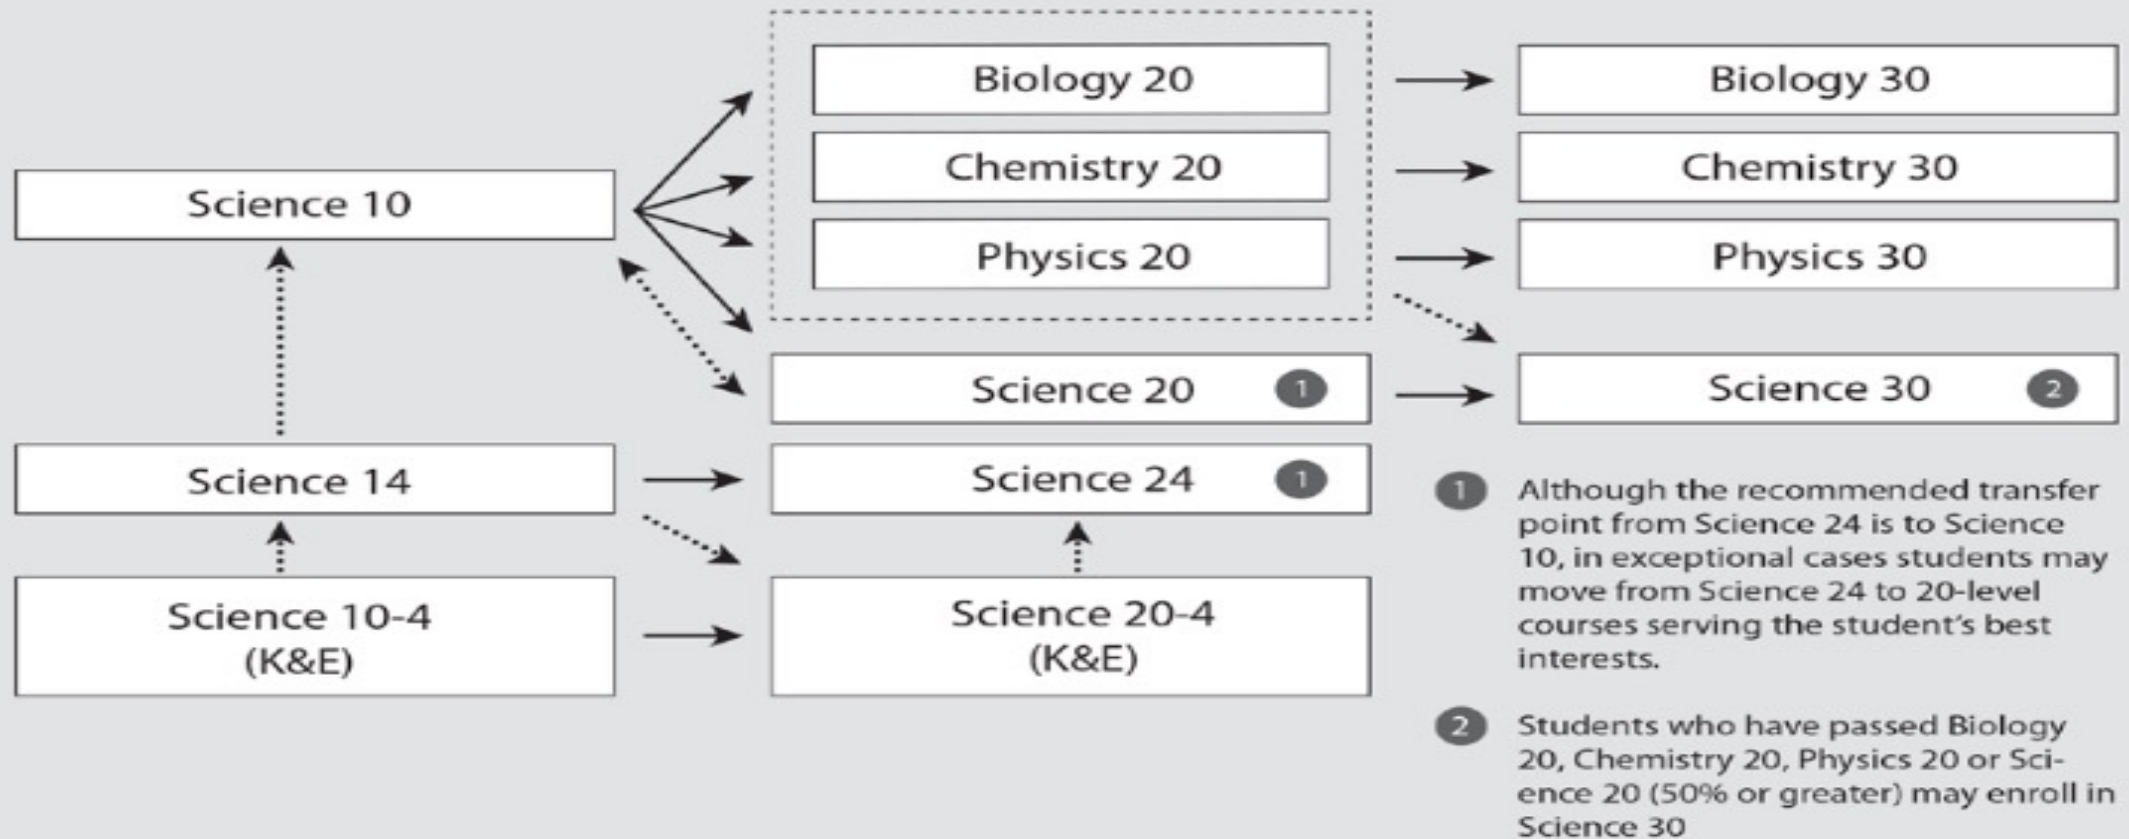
Biology 20

Chemistry 20

Physics 20

Biology 30

Chemistry 30

Physics 30

Science 10

Science 20 1

Science 30 2

Science 14

Science 24 1

Science 10-4 (K&E)

Science 20-4 (K&E)

1 Although the recommended transfer point from Science 24 is to Science 10, in exceptional cases students may move from Science 24 to 20-level courses serving the student's best interests.

2 Students who have passed Biology 20, Chemistry 20, Physics 20 or Science 20 (50% or greater) may enroll in Science 30